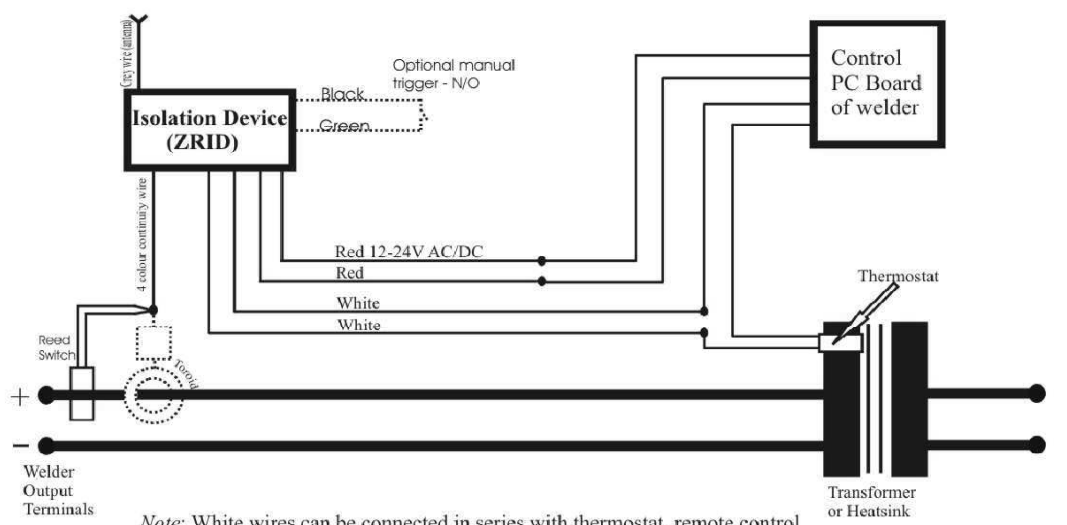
Grey wire (antenna)

Optional manual trigger - N/O

Black

Green

Isolation Device (ZRID)

Control PC Board of welder

4 colour continuity wire

Red 12-24V AC/DC

Red

White

White

Thermostat

Reed Switch

Toroid

+

−

Welder Output Terminals

Transformer or Heatsink

*Note:* White wires can be connected in series with thermostat, remote control